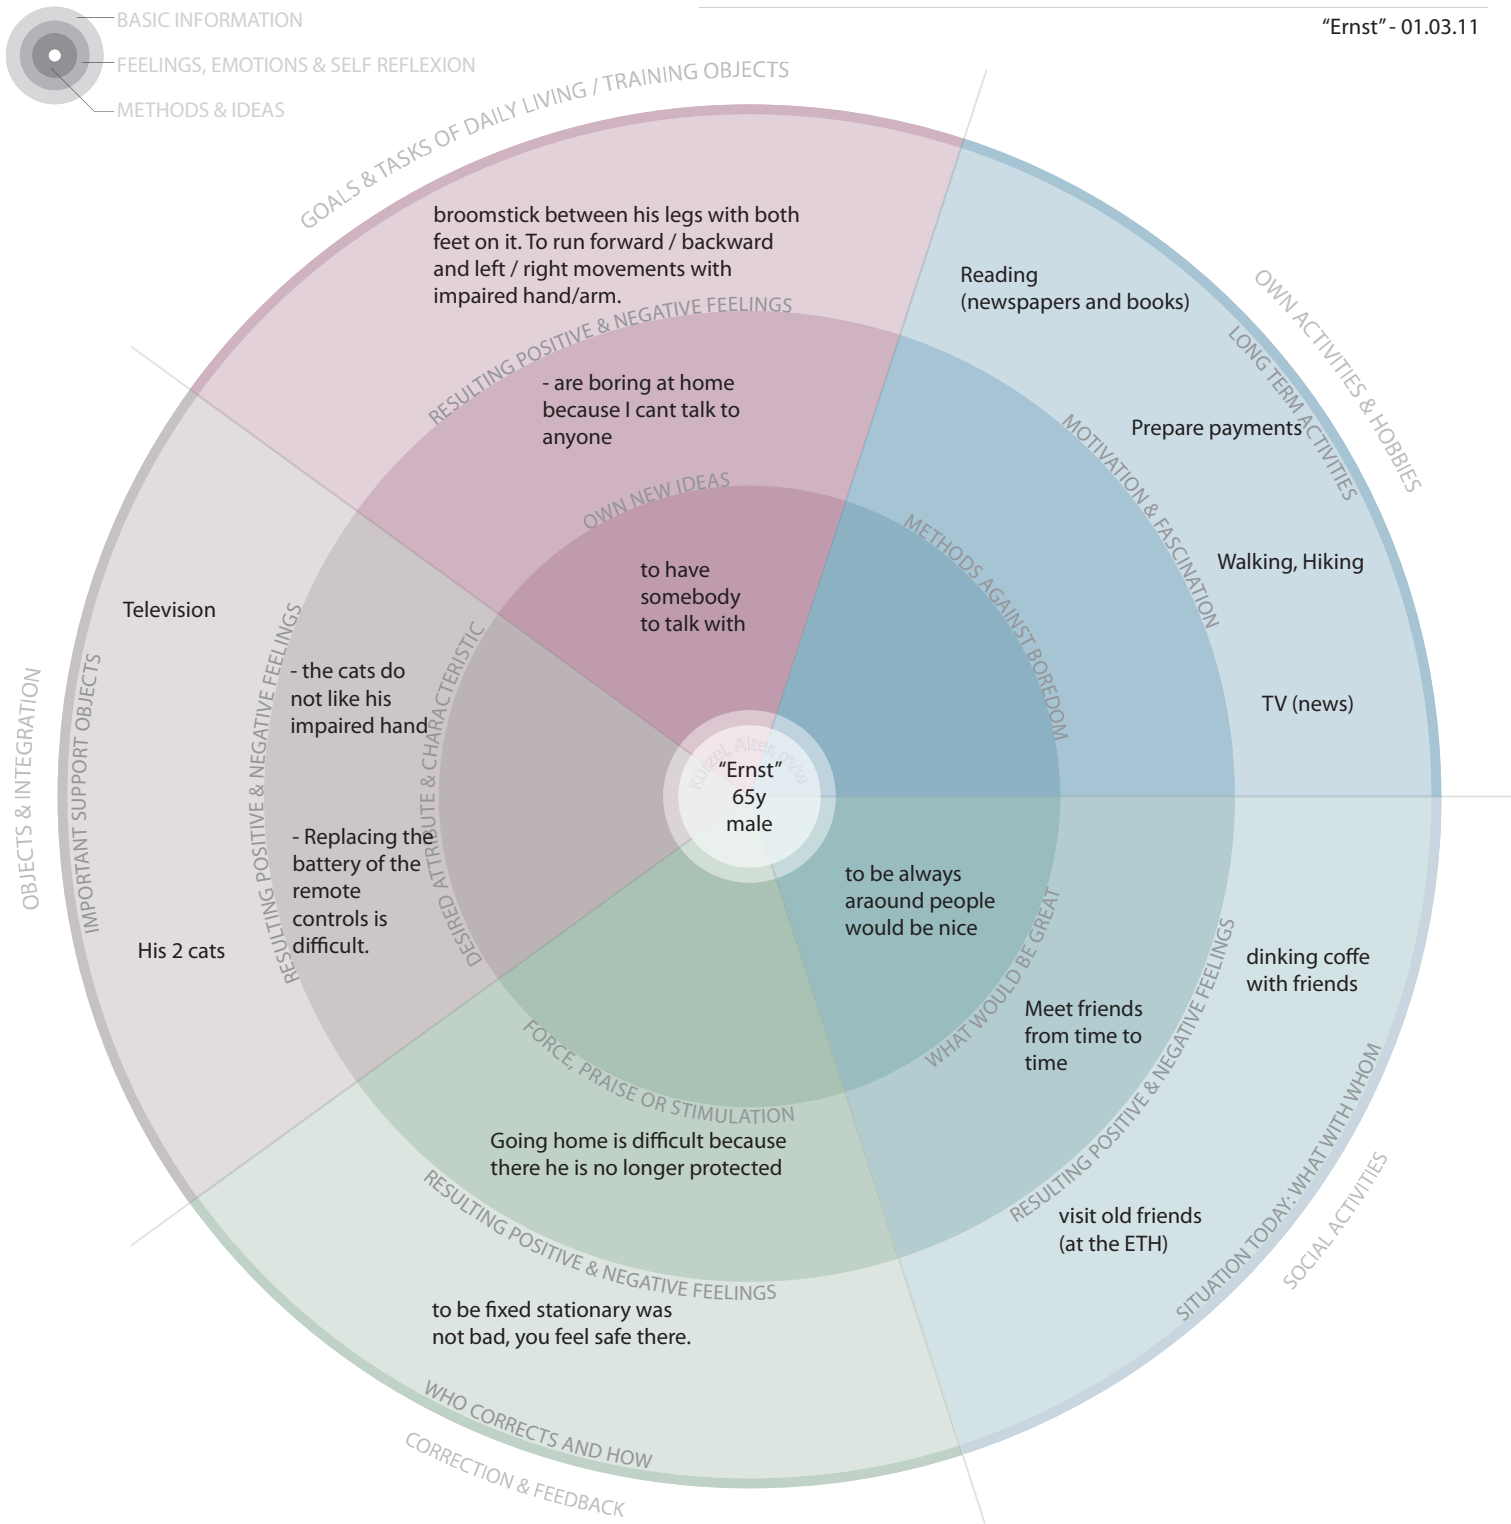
BASIC INFORMATION
FEELINGS, EMOTIONS & SELF REFLEXION
METHODS & IDEAS

"Ernst" - 01.03.11

GOALS & TASKS OF DAILY LIVING / TRAINING OBJECTS

broomstick between his legs with both feet on it. To run forward / backward and left / right movements with impaired hand/arm.

RESULTING POSITIVE & NEGATIVE FEELINGS

- are boring at home because I cant talk to anyone

OWN NEW IDEAS

to have somebody to talk with

OWN ACTIVITIES & HOBBIES

LONG TERM ACTIVITIES

Reading (newspapers and books)

Prepare payments

MOTIVATION & FASCINATION

Walking, Hiking

METHODS AGAINST BOREDOM

TV (news)

OBJECTS & INTEGRATION

IMPORTANT SUPPORT OBJECTS

Television

His 2 cats

RESULTING POSITIVE & NEGATIVE FEELINGS

- the cats do not like his impaired hand

- Replacing the battery of the remote controls is difficult.

DESIRED ATTRIBUTE & CHARACTERISTIC

Kürzel, Alter, m/w

"Ernst" 65y male

to be always araound people would be nice

WHAT WOULD BE GREAT

Meet friends from time to time

RESULTING POSITIVE & NEGATIVE FEELINGS

dinking coffe with friends

visit old friends (at the ETH)

SITUATION TODAY: WHAT WITH WHOM

SOCIAL ACTIVITIES

FORCE, PRAISE OR STIMULATION

Going home is difficult because there he is no longer protected

RESULTING POSITIVE & NEGATIVE FEELINGS

to be fixed stationary was not bad, you feel safe there.

WHO CORRECTS AND HOW

CORRECTION & FEEDBACK